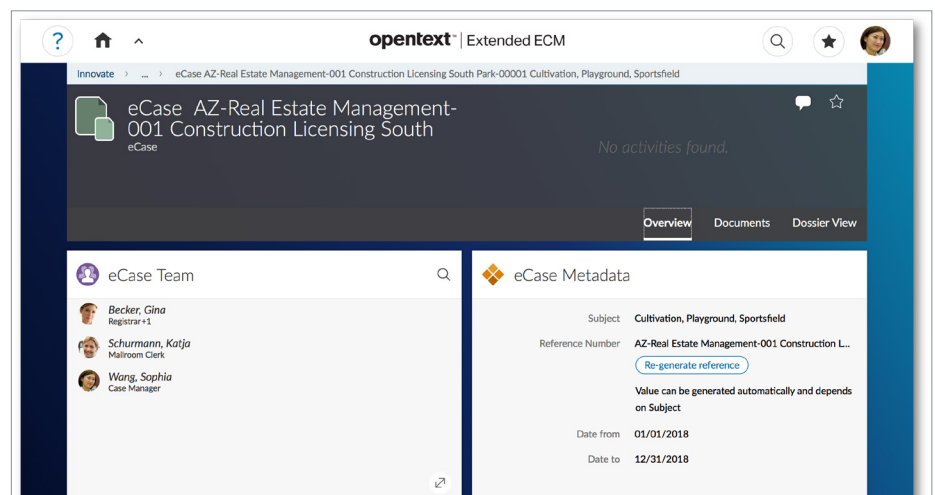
?

opentext™ | Extended ECM

Innovate › ... › eCase AZ-Real Estate Management-001 Construction Licensing South Park-00001 Cultivation, Playground, Sportsfield

eCase AZ-Real Estate Management-001 Construction Licensing South
eCase

No activities found.

Overview Documents Dossier View

eCase Team

Becker, Gina
Registrar+1

Schurmann, Katja
Mailroom Clerk

Wang, Sophia
Case Manager

eCase Metadata

| | |
|---|---|
| Subject | Cultivation, Playground, Sportsfield |
| Reference Number | AZ-Real Estate Management-001 Construction L... |
| | Re-generate reference |
| | Value can be generated automatically and depends on Subject |
| Date from | 01/01/2018 |
| Date to | 12/31/2018 |